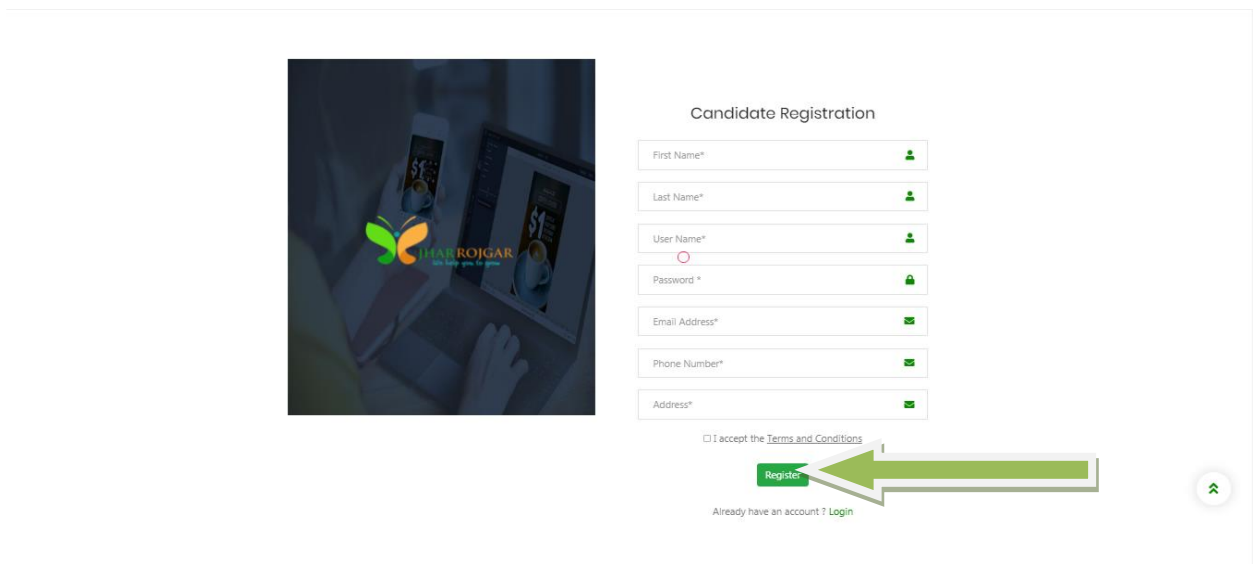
JHAR ROJGAR
We help you to grow

Candidate Registration

First Name*

Last Name*

User Name*

Password *

Email Address*

Phone Number*

Address*

I accept the Terms and Conditions

Register

Already have an account ? Login